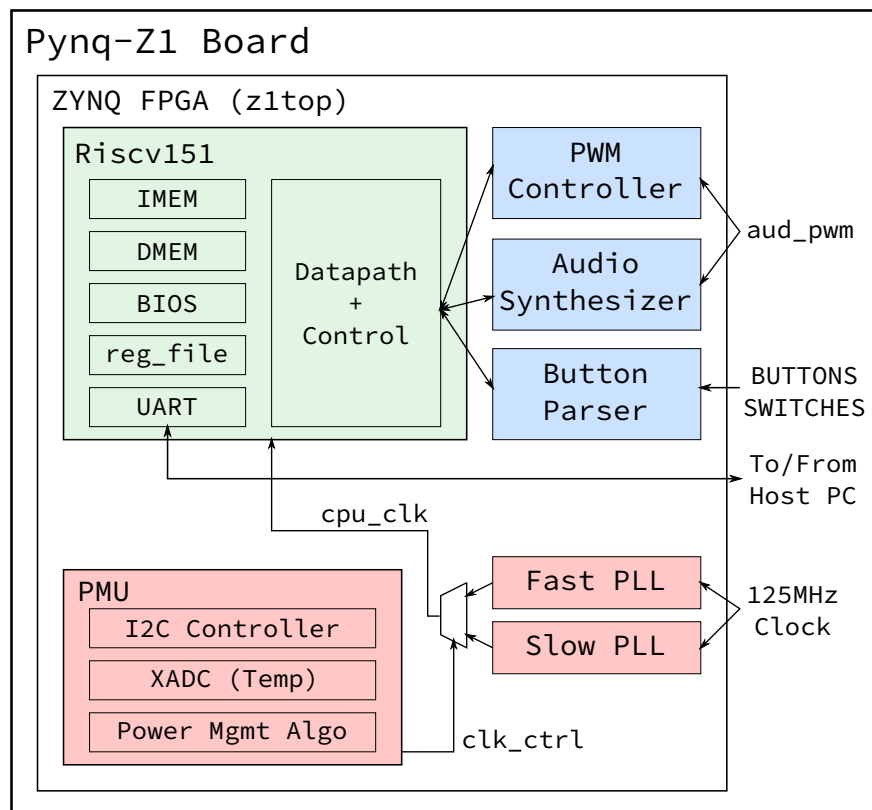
Pynq-Z1 Board

ZYNQ FPGA (z1top)

Riscv151

IMEM

DMEM

BIOS

reg_file

UART

Datapath + Control

PWM Controller

Audio Synthesizer

Button Parser

aud_pwm

BUTTONS SWITCHES

To/From Host PC

cpu_clk

PMU

I2C Controller

XADC (Temp)

Power Mgmt Algo

Fast PLL

Slow PLL

125MHz Clock

clk_ctrl